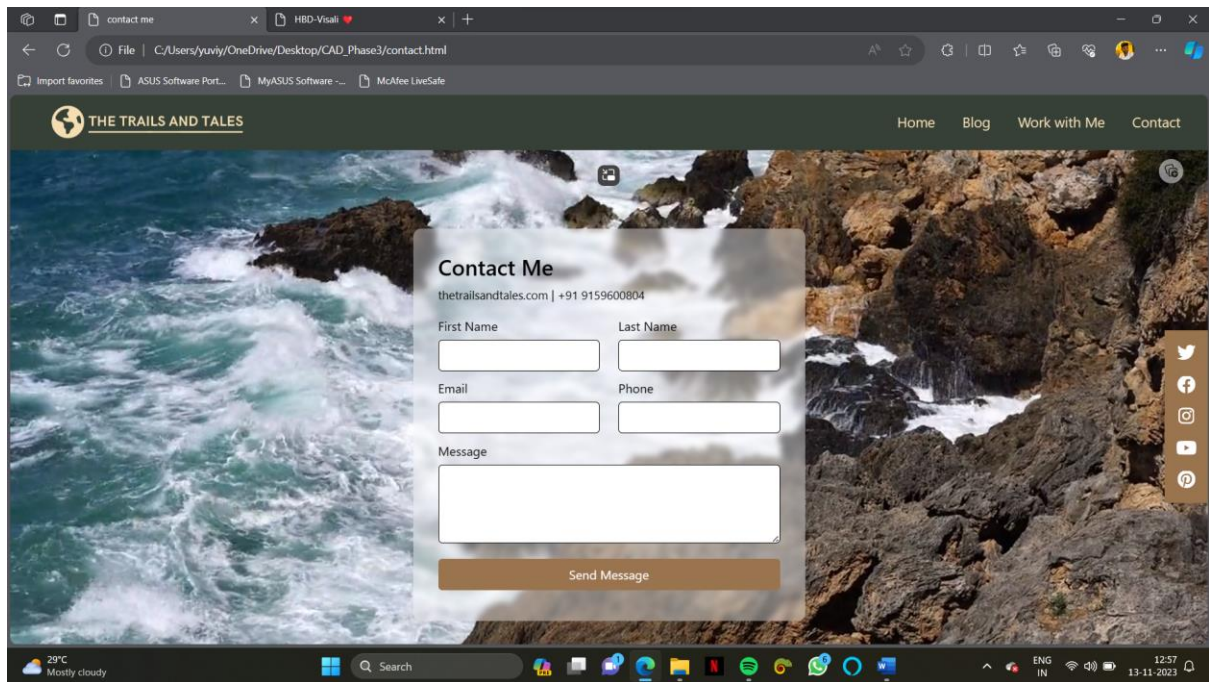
contact me
HBD-Visali
File | C:/Users/yuviy/OneDrive/Desktop/CAD_Phase3/contact.html
Import favorites | ASUS Software Port... | MyASUS Software -... | McAfee LiveSafe

THE TRAILS AND TALES
Home Blog Work with Me Contact

Contact Me
thetrailsandtales.com | +91 9159600804
First Name
Last Name
Email
Phone
Message
Send Message

29°C
Mostly cloudy
Search
ENG
IN
12:57
13-11-2023